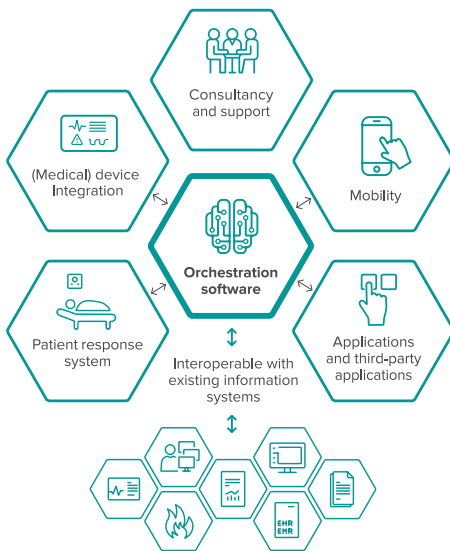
Consultancy and support

(Medical) device Integration

Mobility

Orchestration software

Patient response system

Applications and third-party applications

Interoperable with existing information systems

EHR
EMR